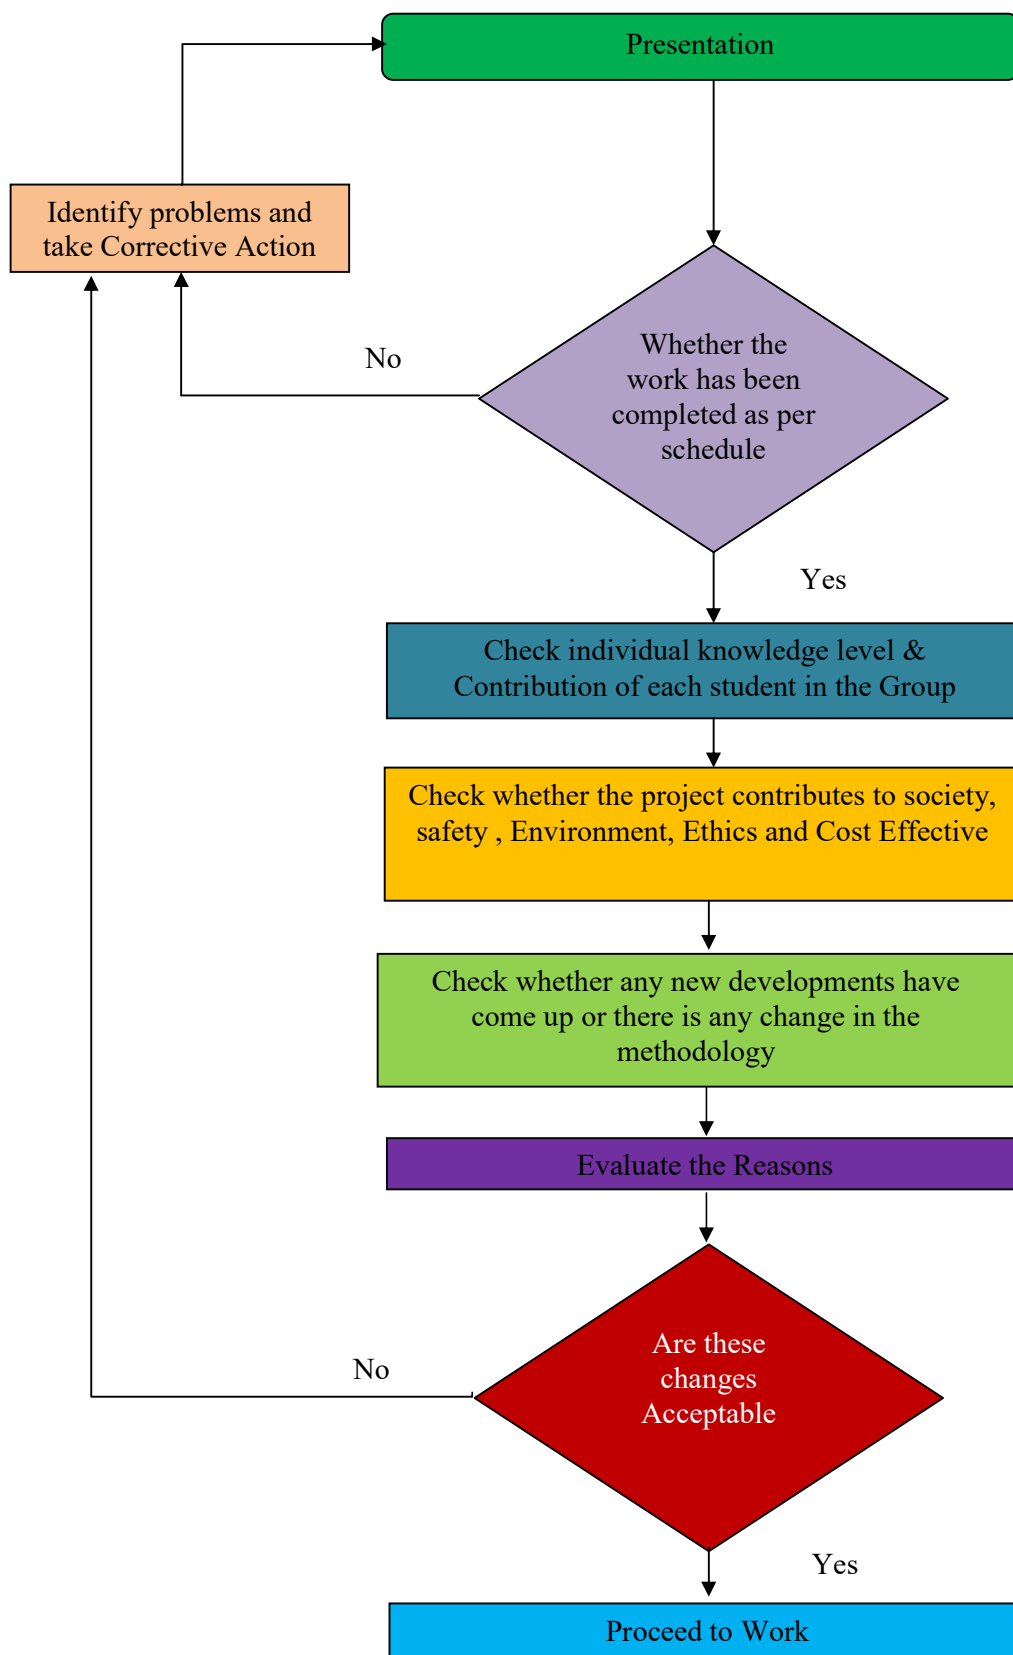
Presentation

Identify problems and take Corrective Action

No

Whether the work has been completed as per schedule

Yes

Check individual knowledge level & Contribution of each student in the Group

Check whether the project contributes to society, safety , Environment, Ethics and Cost Effective

Check whether any new developments have come up or there is any change in the methodology

Evaluate the Reasons

No

Are these changes Acceptable

Yes

Proceed to Work